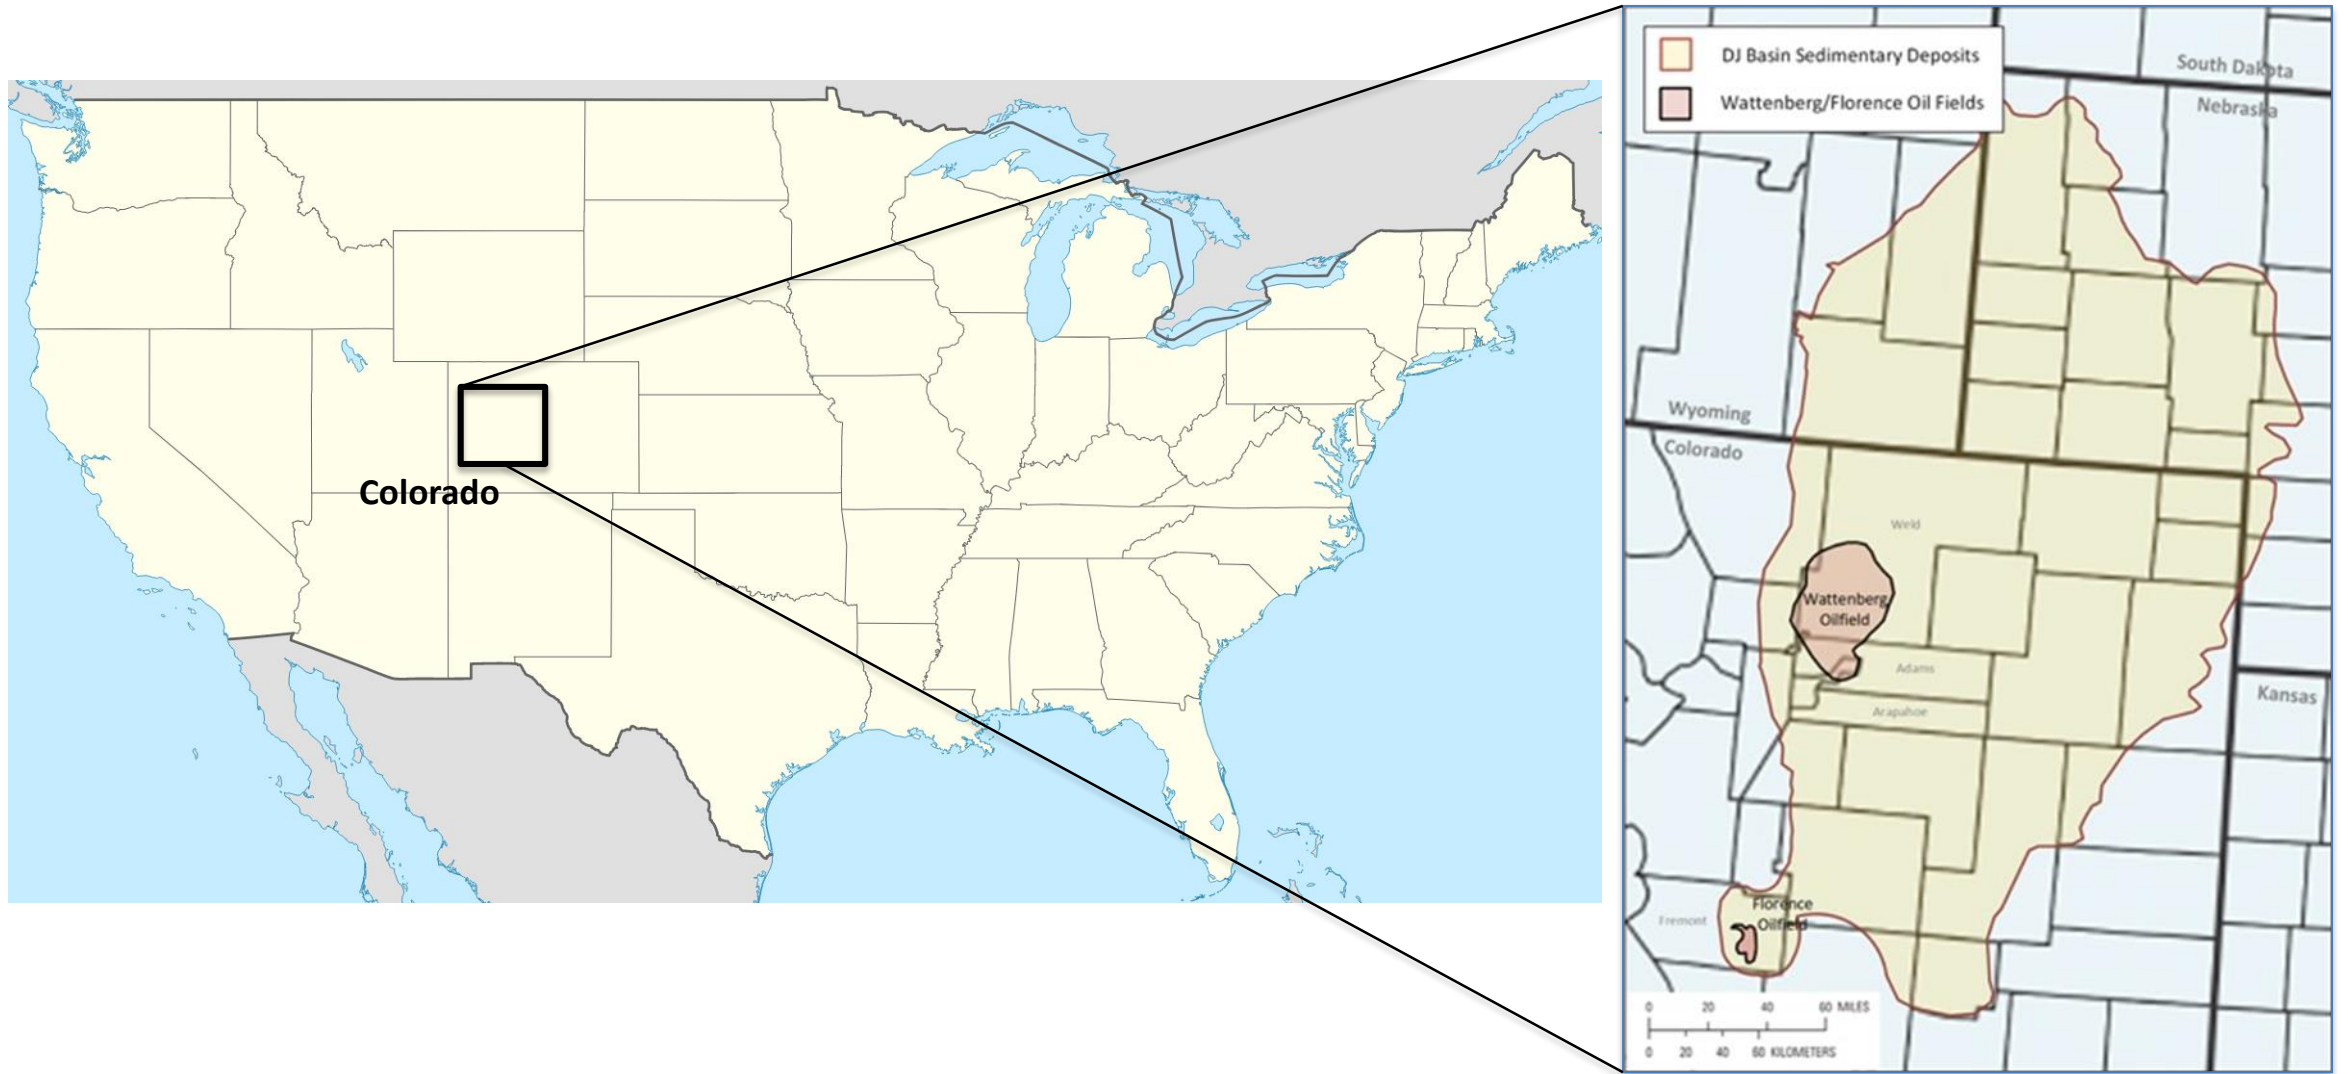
Colorado

DJ Basin Sedimentary Deposits
Wattenberg/Florence Oil Fields

South Dakota
Nebraska
Wyoming
Colorado
Weld
Wattenberg Oilfield
Adams
Arapahoe
Kansas
Fremont
Florence Oilfield

0 20 40 60 MILES
0 20 40 60 KILOMETERS